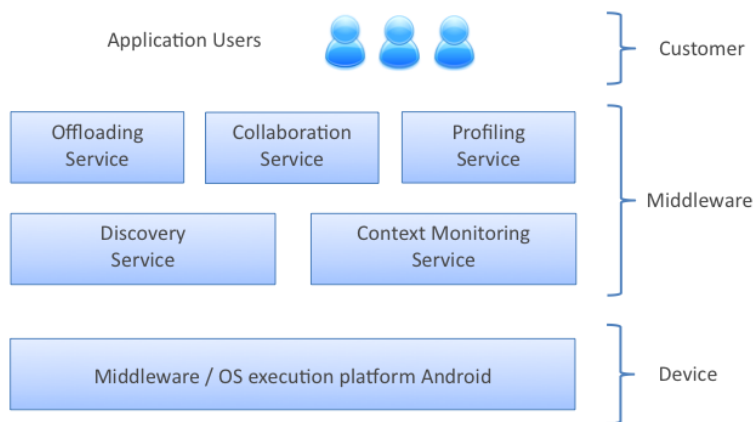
Application Users

Customer

Offloading Service

Collaboration Service

Profiling Service

Discovery Service

Context Monitoring Service

Middleware

Middleware / OS execution platform Android

Device